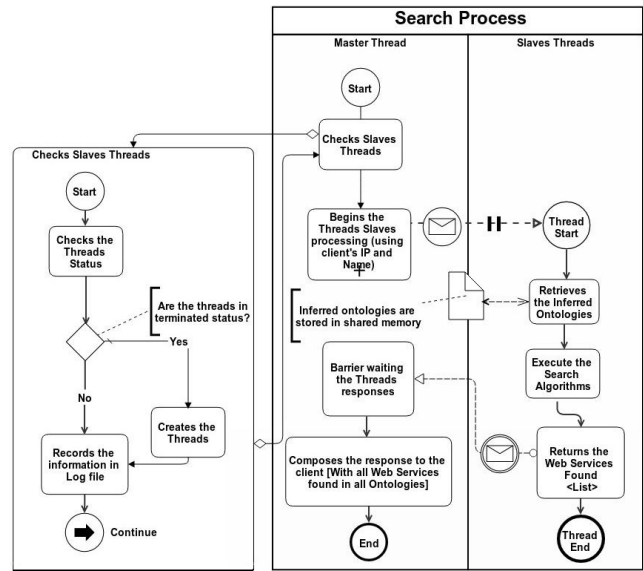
Search Process

Master Thread

Slaves Threads

Start

Checks Slaves Threads

Begins the Threads Slaves processing (using client's IP and Name)

Thread Start

Inferred ontologies are stored in shared memory

Retrieves the Inferred Ontologies

Execute the Search Algorithms

Barrier waiting the Threads responses

Returns the Web Services Found <List>

Composes the response to the client [With all Web Services found in all Ontologies]

End

Thread End

Checks Slaves Threads

Start

Checks the Threads Status

Are the threads in terminated status?

Yes

No

Creates the Threads

Records the information in Log file

Continue